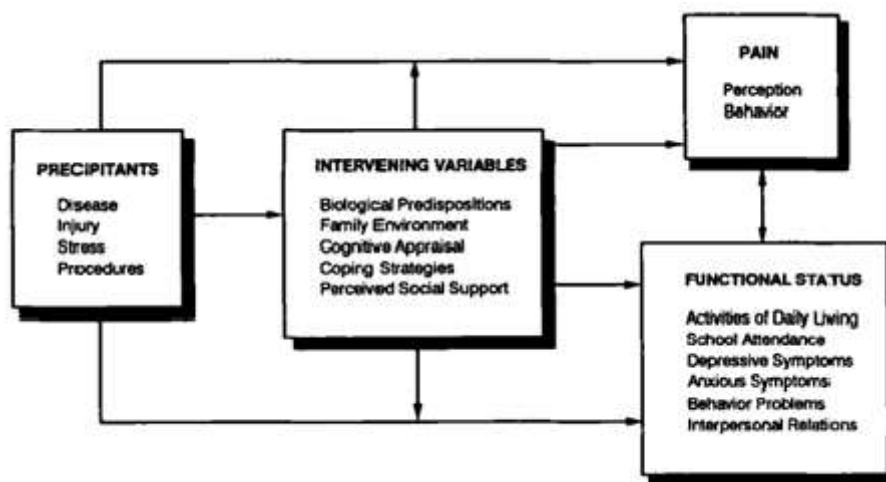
PRECIPITANTS

Disease
Injury
Stress
Procedures

INTERVENING VARIABLES

Biological Predispositions
Family Environment
Cognitive Appraisal
Coping Strategies
Perceived Social Support

PAIN

Perception
Behavior

FUNCTIONAL STATUS

Activities of Daily Living
School Attendance
Depressive Symptoms
Anxious Symptoms
Behavior Problems
Interpersonal Relations